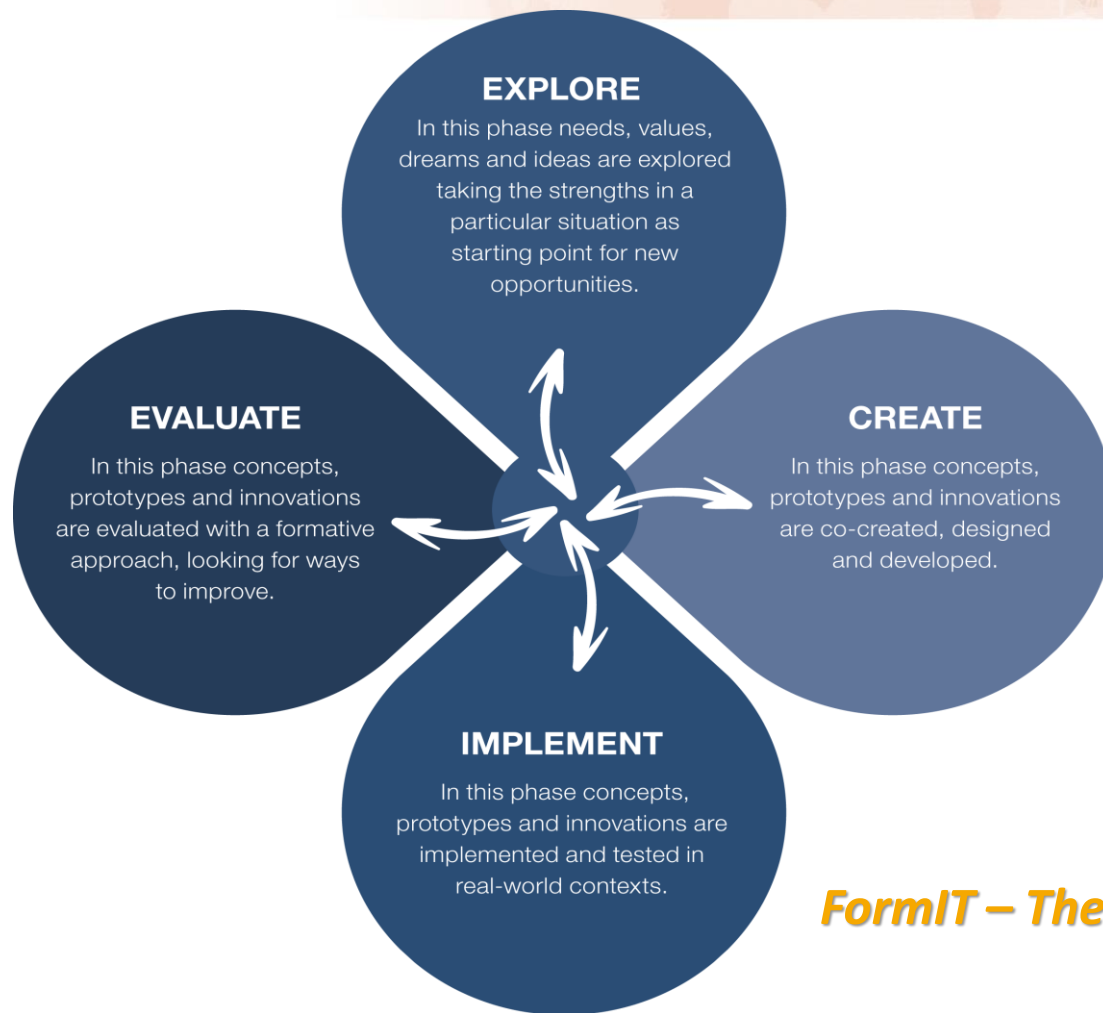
EXPLORE
In this phase needs, values, dreams and ideas are explored taking the strengths in a particular situation as starting point for new opportunities.

EVALUATE
In this phase concepts, prototypes and innovations are evaluated with a formative approach, looking for ways to improve.

CREATE
In this phase concepts, prototypes and innovations are co-created, designed and developed.

IMPLEMENT
In this phase concepts, prototypes and innovations are implemented and tested in real-world contexts.

FormIT – The